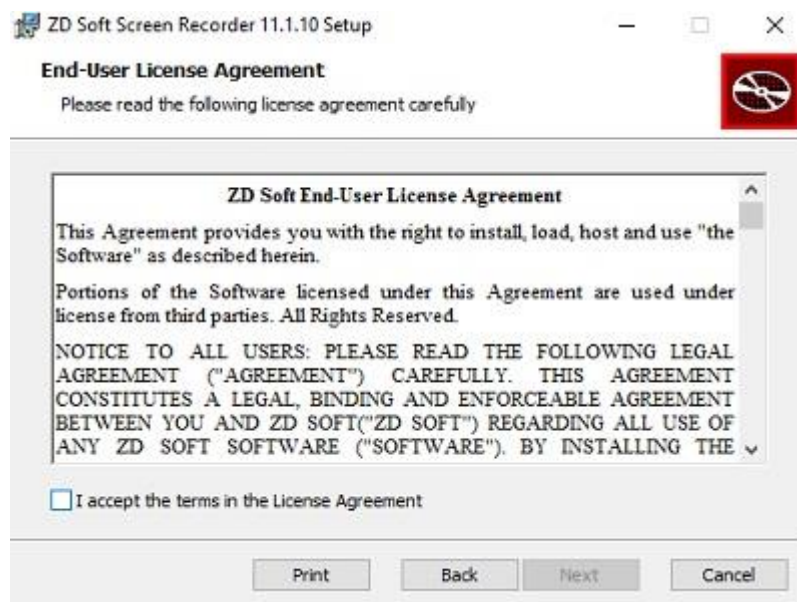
ZD Soft Screen Recorder 11.1.10 Setup

End-User License Agreement

Please read the following license agreement carefully

ZD Soft End-User License Agreement

This Agreement provides you with the right to install, load, host and use "the Software" as described herein.

Portions of the Software licensed under this Agreement are used under license from third parties. All Rights Reserved.

NOTICE TO ALL USERS: PLEASE READ THE FOLLOWING LEGAL AGREEMENT ("AGREEMENT") CAREFULLY. THIS AGREEMENT CONSTITUTES A LEGAL, BINDING AND ENFORCEABLE AGREEMENT BETWEEN YOU AND ZD SOFT("ZD SOFT") REGARDING ALL USE OF ANY ZD SOFT SOFTWARE ("SOFTWARE"). BY INSTALLING THE

I accept the terms in the License Agreement

Print Back Next Cancel